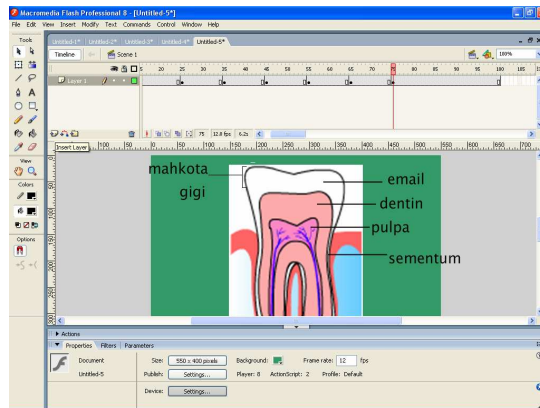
Macromedia Flash Professional 8 - [Untitled-5*]

File Edit View Insert Modify Text Commands Control Window Help

Tools

Untitled-1* Untitled-2* Untitled-3* Untitled-4* Untitled-5*

Timeline Scene 1 100%

5 10 15 20 25 30 35 40 45 50 55 60 65 70 75 80 85 90 95 100 105

Layer 1

75 12.0 fps 6.2s

Insert Layer

View

Colors

Options

mahkota

gigi

email

dentin

pulpa

sementum

Actions

Properties Filters Parameters

Document

Untitled-5

Size: 550 x 400 pixels Background: Frame rate: 12 fps

Publish: Settings... Player: 8 ActionScript: 2 Profile: Default

Device: Settings...